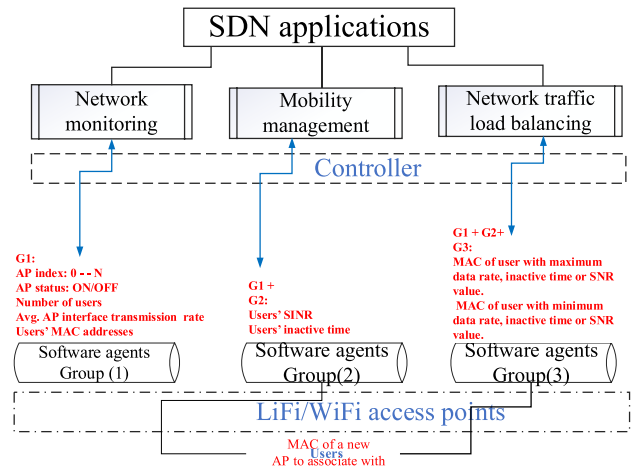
SDN applications

Network monitoring

Mobility management

Network traffic load balancing

Controller

G1:
AP index: 0 -- N
AP status: ON/OFF
Number of users
Avg. AP interface transmission rate
Users' MAC addresses

G1 +
G2:
Users' SINR
Users' inactive time

G1 + G2+
G3:
MAC of user with maximum data rate, inactive time or SNR value.
MAC of user with minimum data rate, inactive time or SNR value.

Software agents Group (1)

Software agents Group(2)

Software agents Group(3)

LiFi/WiFi access points

MAC of a new Users AP to associate with